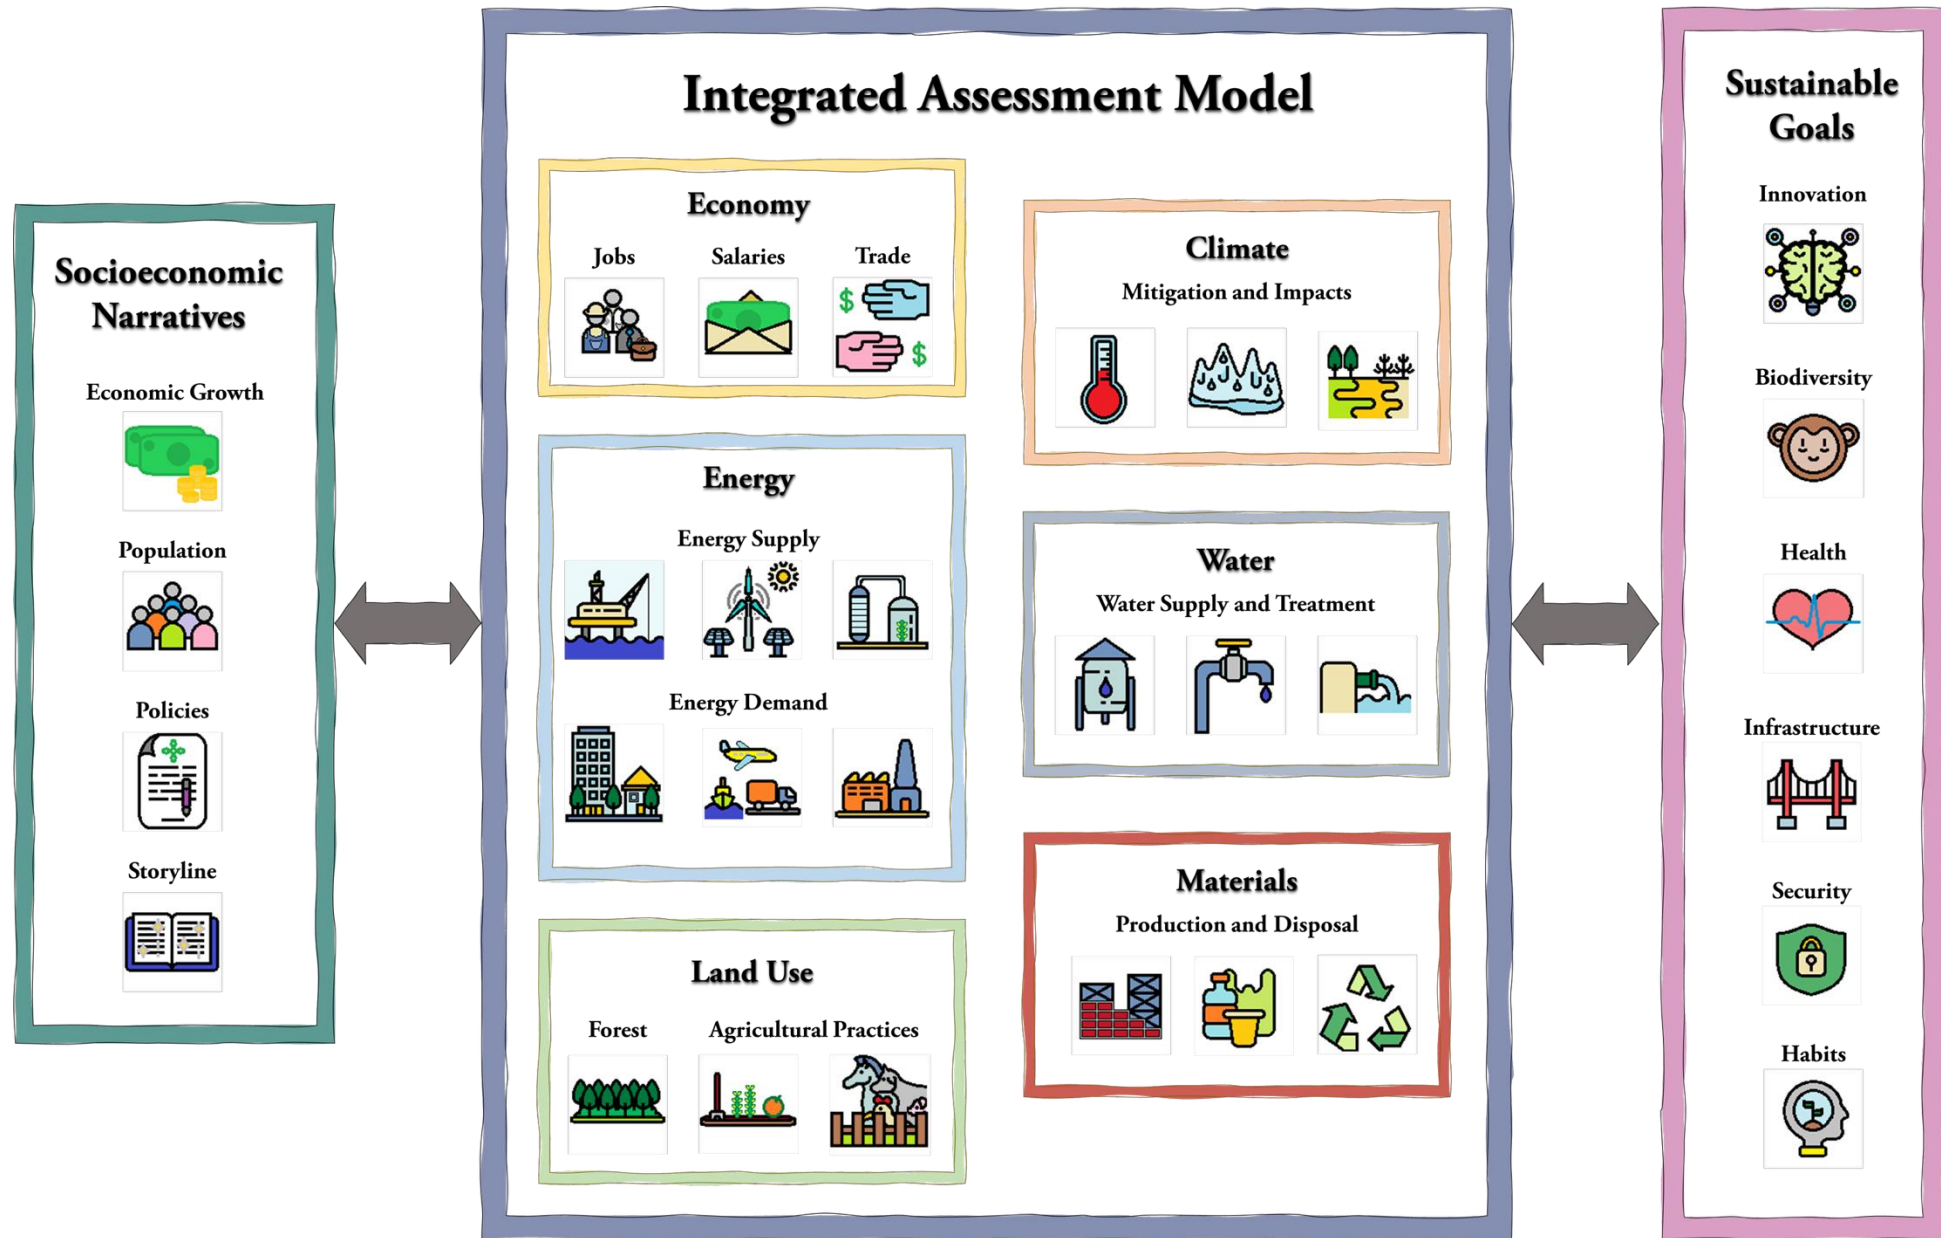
Socioeconomic Narratives

Economic Growth

Population

Policies

Storyline

Integrated Assessment Model

Economy

Jobs Salaries Trade

Energy

Energy Supply

Energy Demand

Land Use

Forest Agricultural Practices

Climate

Mitigation and Impacts

Water

Water Supply and Treatment

Materials

Production and Disposal

Sustainable Goals

Innovation

Biodiversity

Health

Infrastructure

Security

Habits